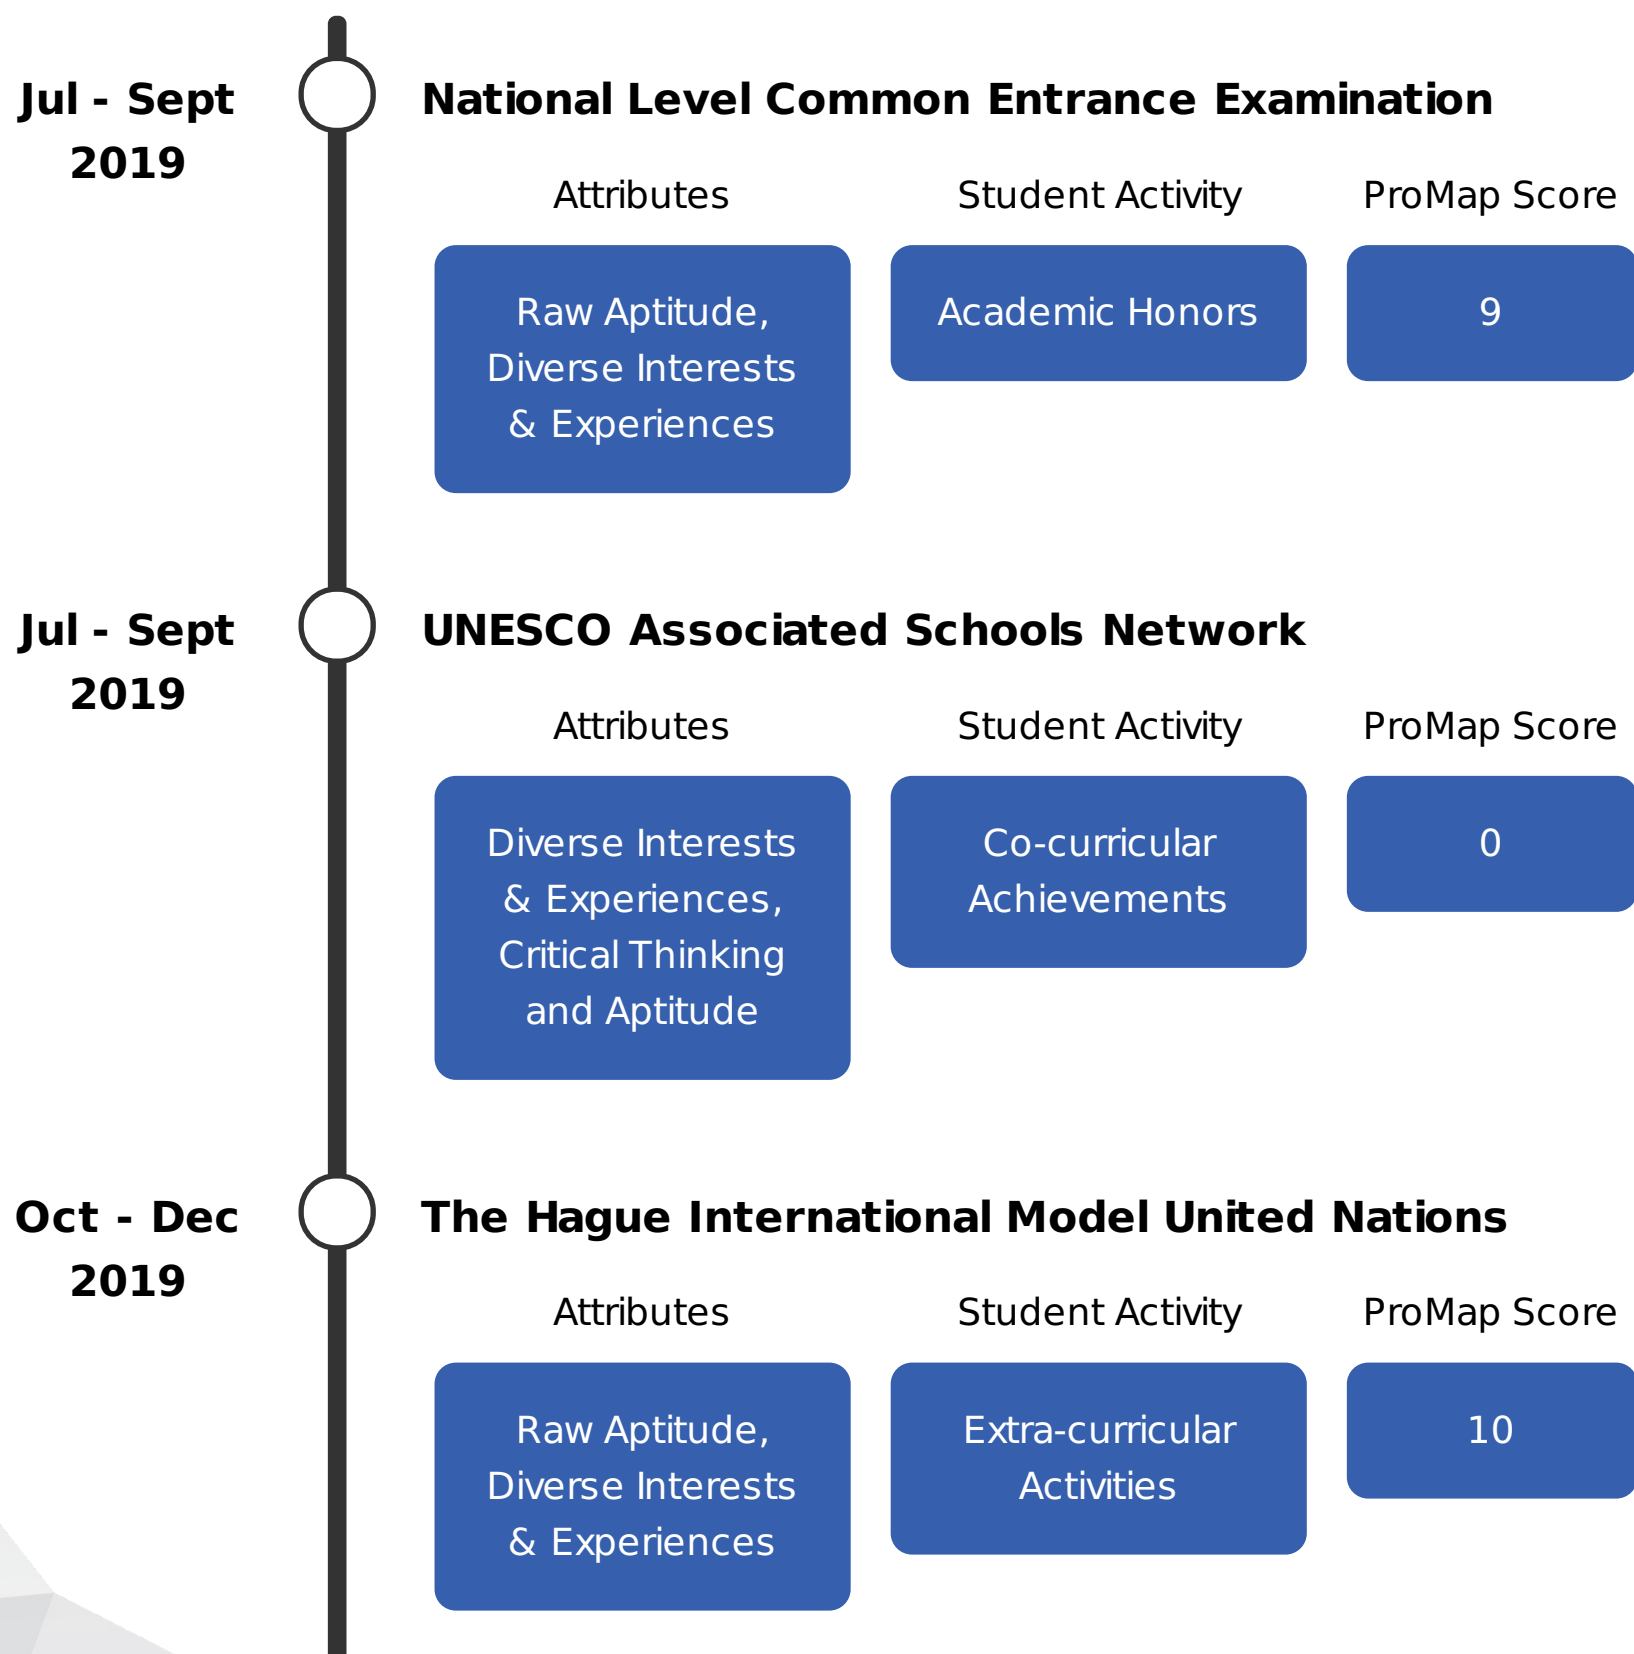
Jul - Sept 2019

National Level Common Entrance Examination

| Attributes | Student Activity | ProMap Score |
|---|---|---|
| Raw Aptitude, Diverse Interests & Experiences | Academic Honors | 9 |

Jul - Sept 2019

UNESCO Associated Schools Network

| Attributes | Student Activity | ProMap Score |
|---|---|---|
| Diverse Interests & Experiences, Critical Thinking and Aptitude | Co-curricular Achievements | 0 |

Oct - Dec 2019

The Hague International Model United Nations

| Attributes | Student Activity | ProMap Score |
|---|---|---|
| Raw Aptitude, Diverse Interests & Experiences | Extra-curricular Activities | 10 |